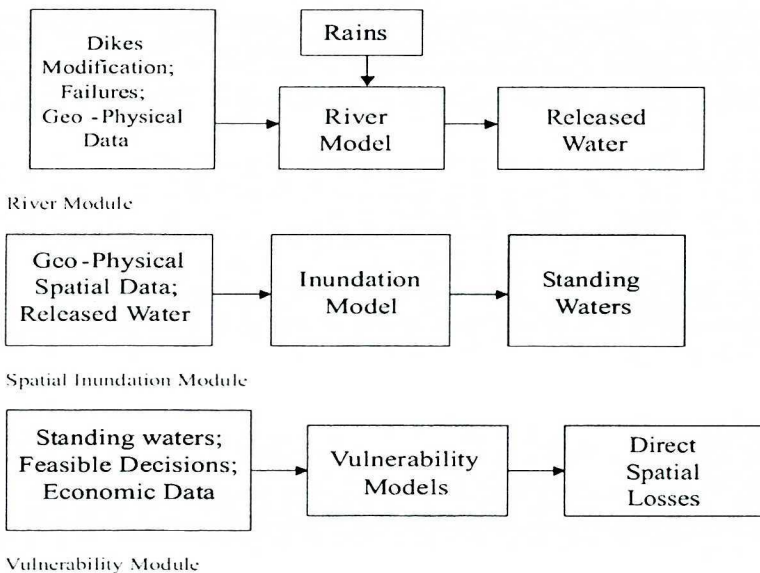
Dikes Modification; Failures; Geo -Physical Data

Rains

River Model

Released Water

River Module

Geo-Physical Spatial Data; Released Water

Inundation Model

Standing Waters

Spatial Inundation Module

Standing waters; Feasible Decisions; Economic Data

Vulnerability Models

Direct Spatial Losses

Vulnerability Module